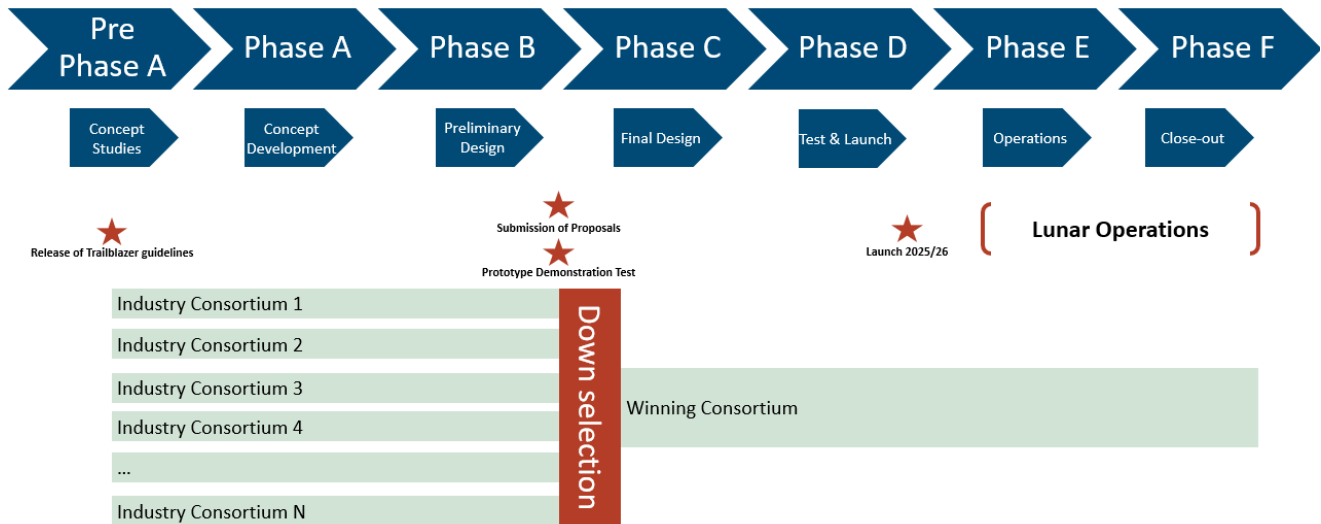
Pre Phase A

Phase A

Phase B

Phase C

Phase D

Phase E

Phase F

Concept Studies

Concept Development

Preliminary Design

Final Design

Test & Launch

Operations

Close-out

Release of Trailblazer guidelines

Submission of Proposals

Prototype Demonstration Test

Launch 2025/26

Lunar Operations

Industry Consortium 1

Industry Consortium 2

Industry Consortium 3

Industry Consortium 4

...

Industry Consortium N

Down selection

Winning Consortium